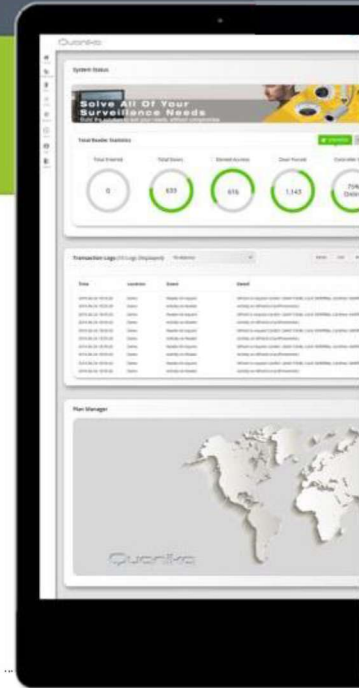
Quoniko

System Status

Solve All Of Your Surveillance Needs

Total Reader Statistics

Total Events

0

Total Doors

633

Denied Access

616

Door Forced

1,143

Controller

75%

Transaction Logs

Time

Location

Event

Detail

Plan Manager

Quoniko